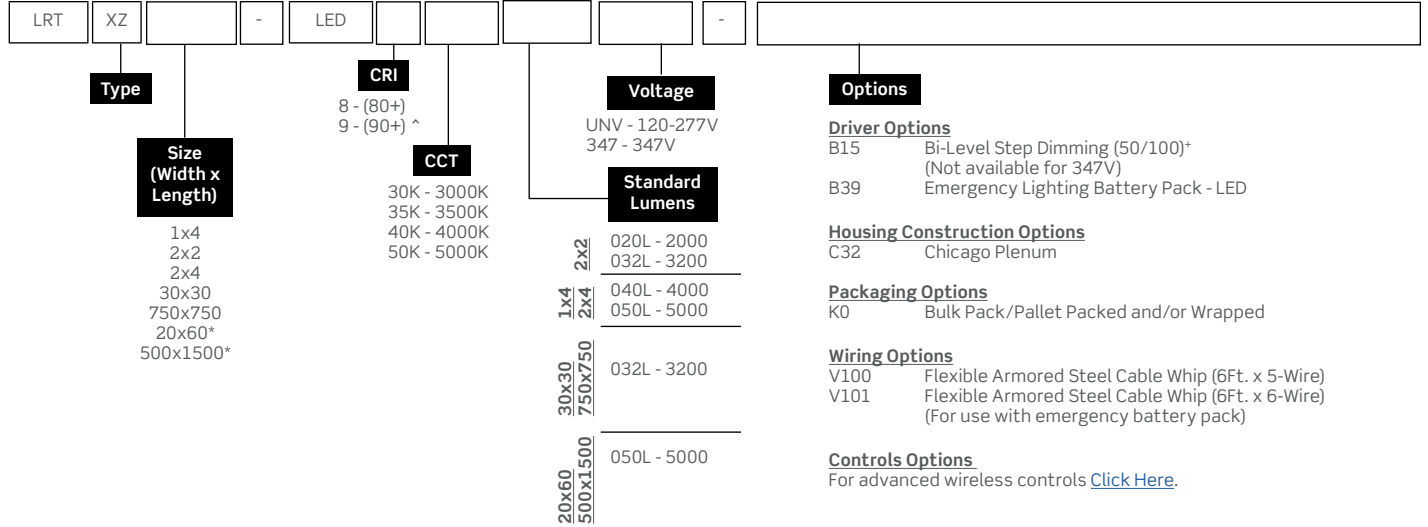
LRT XZ - LED -

Type

Size (Width x Length)
1x4
2x2
2x4
30x30
750x750
20x60*
500x1500*

CRI
8 - (80+)
9 - (90+) ^

CCT
30K - 3000K
35K - 3500K
40K - 4000K
50K - 5000K

Standard Lumens
2x2
020L - 2000
032L - 3200
1x4
2x4
040L - 4000
050L - 5000
30x30
750x750
032L - 3200
20x60
500x1500
050L - 5000

Voltage
UNV - 120-277V
347 - 347V

Options

Driver Options
B15 Bi-Level Step Dimming (50/100)$^+$ (Not available for 347V)
B39 Emergency Lighting Battery Pack - LED

Housing Construction Options
C32 Chicago Plenum

Packaging Options
K0 Bulk Pack/Pallet Packed and/or Wrapped

Wiring Options
V100 Flexible Armored Steel Cable Whip (6Ft. x 5-Wire)
V101 Flexible Armored Steel Cable Whip (6Ft. x 6-Wire) (For use with emergency battery pack)

Controls Options
For advanced wireless controls Click Here.